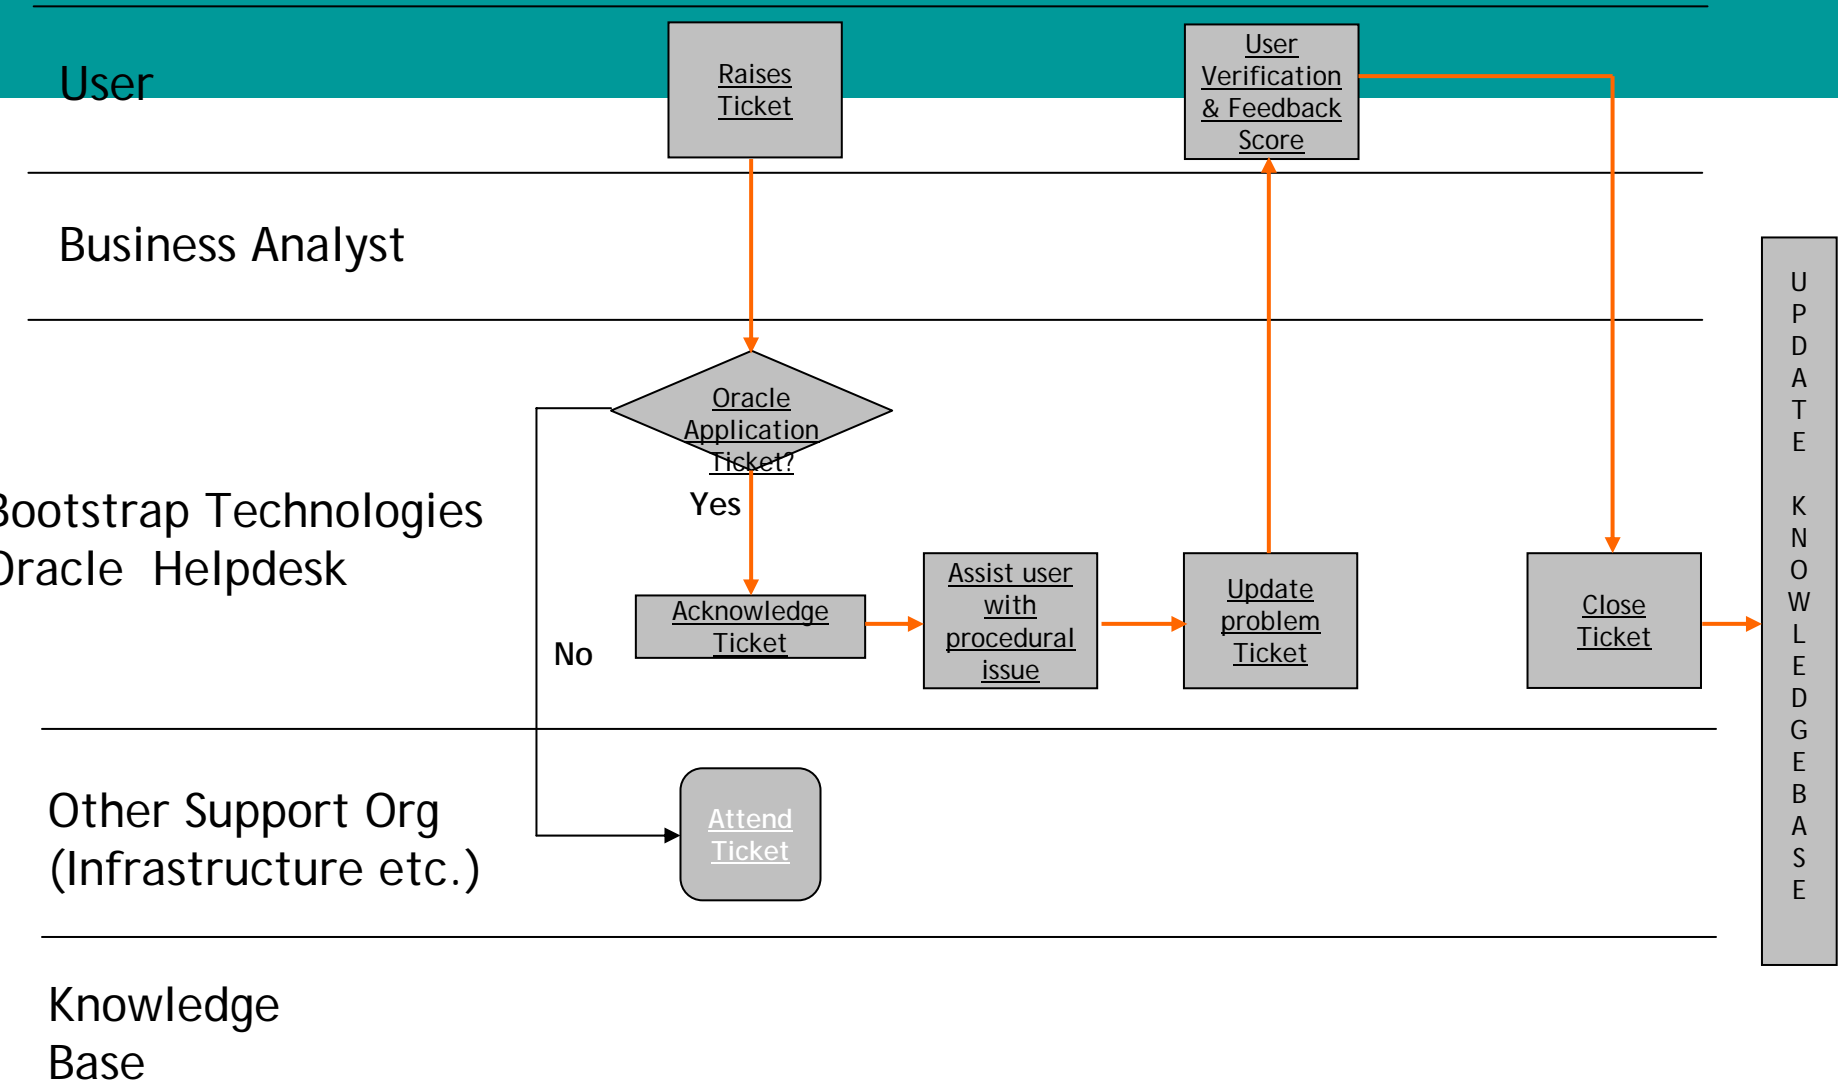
User

Raises Ticket

User Verification & Feedback Score

Business Analyst

Oracle Application Ticket?

Yes

No

ootstrap Technologies
racle Helpdesk

Acknowledge Ticket

Assist user with procedural issue

Update problem Ticket

Close Ticket

U P D A T E K N O W L E D G E B A S E

Other Support Org
(Infrastructure etc.)

Attend Ticket

Knowledge
Base